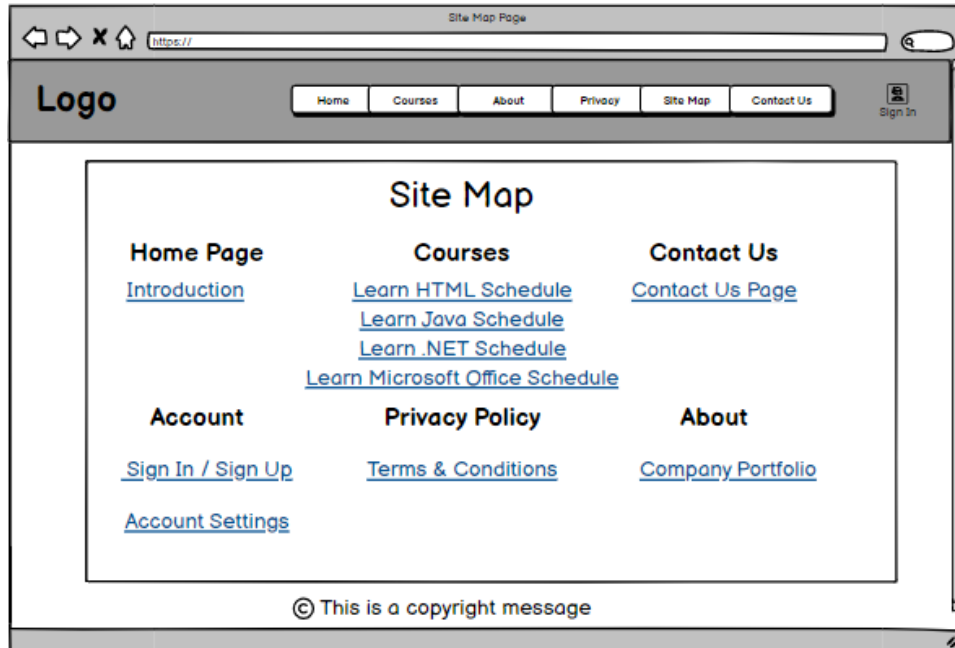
Site Map Page

https://

Logo

Home | Courses | About | Privacy | Site Map | Contact Us

Sign In

Site Map

Home Page
Introduction

Courses
Learn HTML Schedule
Learn Java Schedule
Learn .NET Schedule
Learn Microsoft Office Schedule

Contact Us
Contact Us Page

Account
Sign In / Sign Up
Account Settings

Privacy Policy
Terms & Conditions

About
Company Portfolio

© This is a copyright message